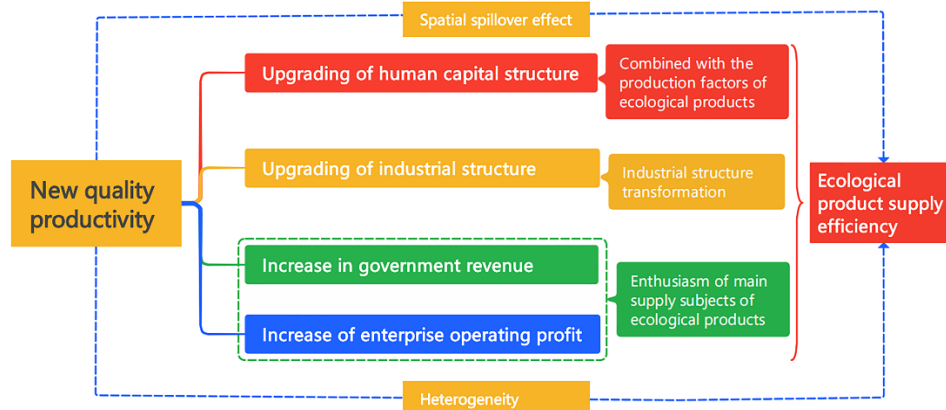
Spatial spillover effect

New quality productivity

Upgrading of human capital structure

Combined with the production factors of ecological products

Upgrading of industrial structure

Industrial structure transformation

Increase in government revenue

Increase of enterprise operating profit

Enthusiasm of main supply subjects of ecological products

Ecological product supply efficiency

Heterogeneity